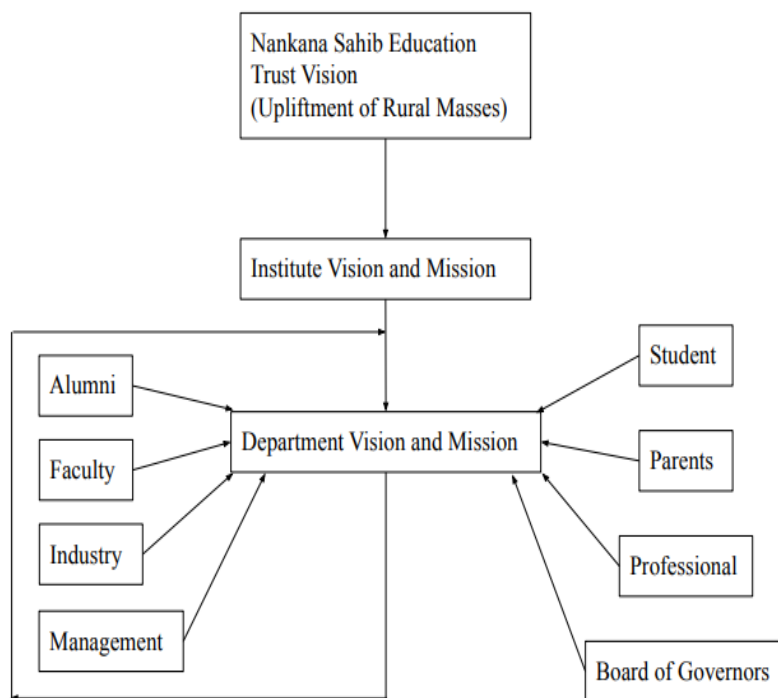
Nankana Sahib Education Trust Vision
(Upliftment of Rural Masses)

Institute Vision and Mission

Alumni

Faculty

Industry

Management

Department Vision and Mission

Student

Parents

Professional

Board of Governors